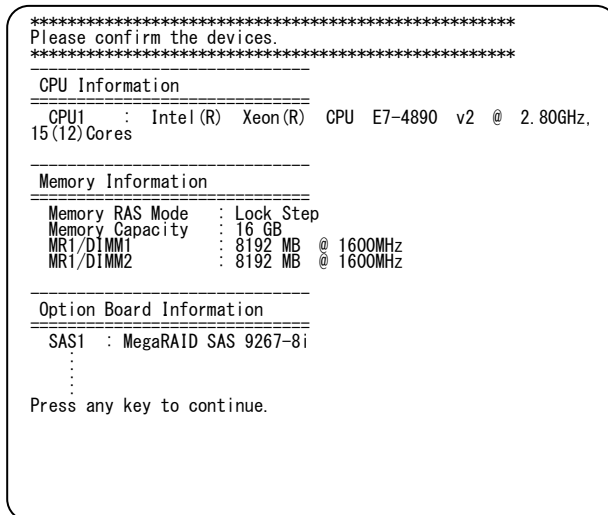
**************************************************
Please confirm the devices.
**************************************************

---------------------------
CPU Information
===========================
CPU1 : Intel(R) Xeon(R) CPU E7-4890 v2 @ 2.80GHz, 15(12)Cores

---------------------------
Memory Information
===========================
Memory RAS Mode : Lock Step
Memory Capacity : 16 GB
MR1/DIMM1 : 8192 MB @ 1600MHz
MR1/DIMM2 : 8192 MB @ 1600MHz

---------------------------
Option Board Information
===========================
SAS1 : MegaRAID SAS 9267-8i
:
:
Press any key to continue.